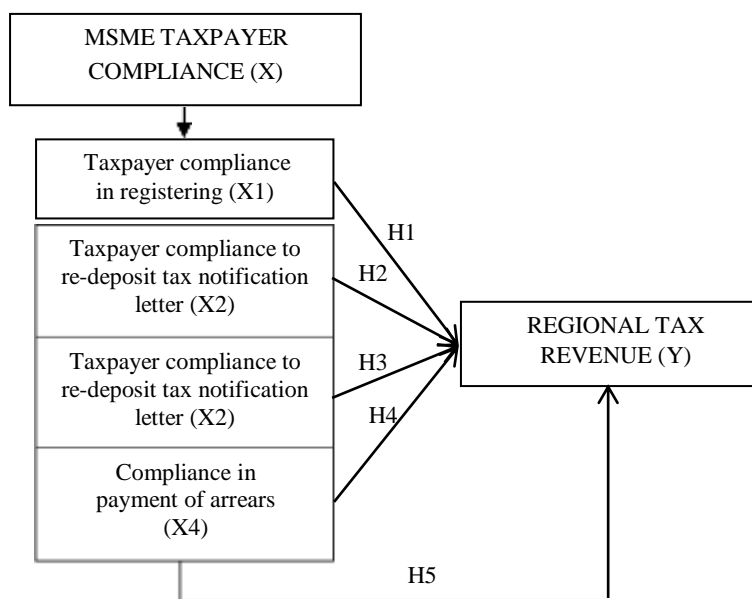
MSME TAXPAYER COMPLIANCE (X)

Taxpayer compliance in registering (X1)

Taxpayer compliance to re-deposit tax notification letter (X2)

Taxpayer compliance to re-deposit tax notification letter (X2)

Compliance in payment of arrears (X4)

H1

H2

H3

H4

REGIONAL TAX REVENUE (Y)

H5